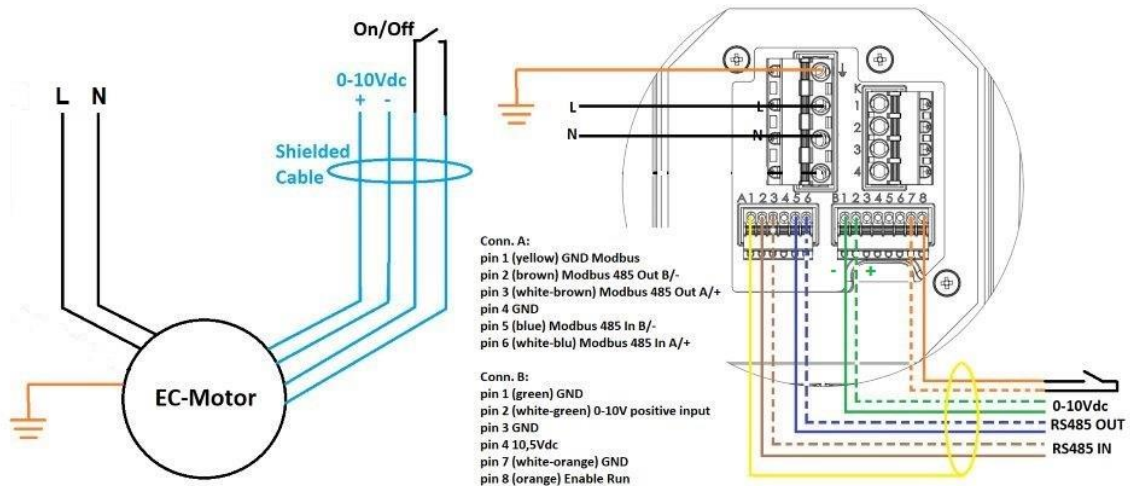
On/Off

0-10Vdc
+ -

L N

Shielded Cable

EC-Motor

L
N

1
2
3
4

A 1 2 3 4 5 6
B 1 2 3 4 5 6 7 8

- +

Conn. A:
pin 1 (yellow) GND Modbus
pin 2 (brown) Modbus 485 Out B/-
pin 3 (white-brown) Modbus 485 Out A/+
pin 4 GND
pin 5 (blue) Modbus 485 In B/-
pin 6 (white-blu) Modbus 485 In A/+

Conn. B:
pin 1 (green) GND
pin 2 (white-green) 0-10V positive input
pin 3 GND
pin 4 10,5Vdc
pin 7 (white-orange) GND
pin 8 (orange) Enable Run

0-10Vdc
RS485 OUT
RS485 IN